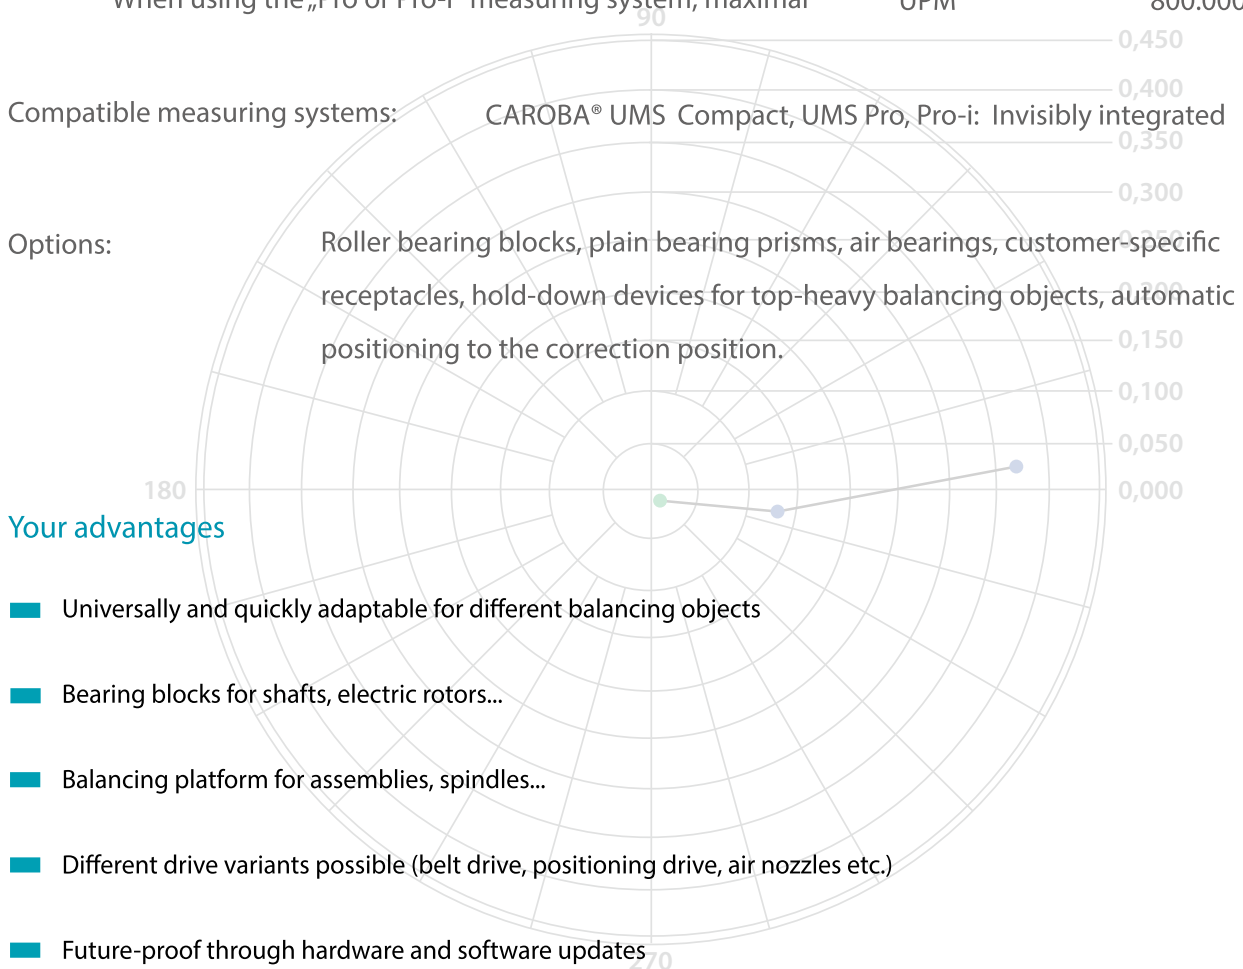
When using the „Pro or Pro-i" measuring system, maximal UPM 800.000

90

0,450
0,400
0,350
0,300
0,250
0,200
0,150
0,100
0,050
0,000

180

270

Compatible measuring systems: CAROBA® UMS Compact, UMS Pro, Pro-i: Invisibly integrated

Options: Roller bearing blocks, plain bearing prisms, air bearings, customer-specific receptacles, hold-down devices for top-heavy balancing objects, automatic positioning to the correction position.

Your advantages

Universally and quickly adaptable for different balancing objects

Bearing blocks for shafts, electric rotors...

Balancing platform for assemblies, spindles...

Different drive variants possible (belt drive, positioning drive, air nozzles etc.)

Future-proof through hardware and software updates